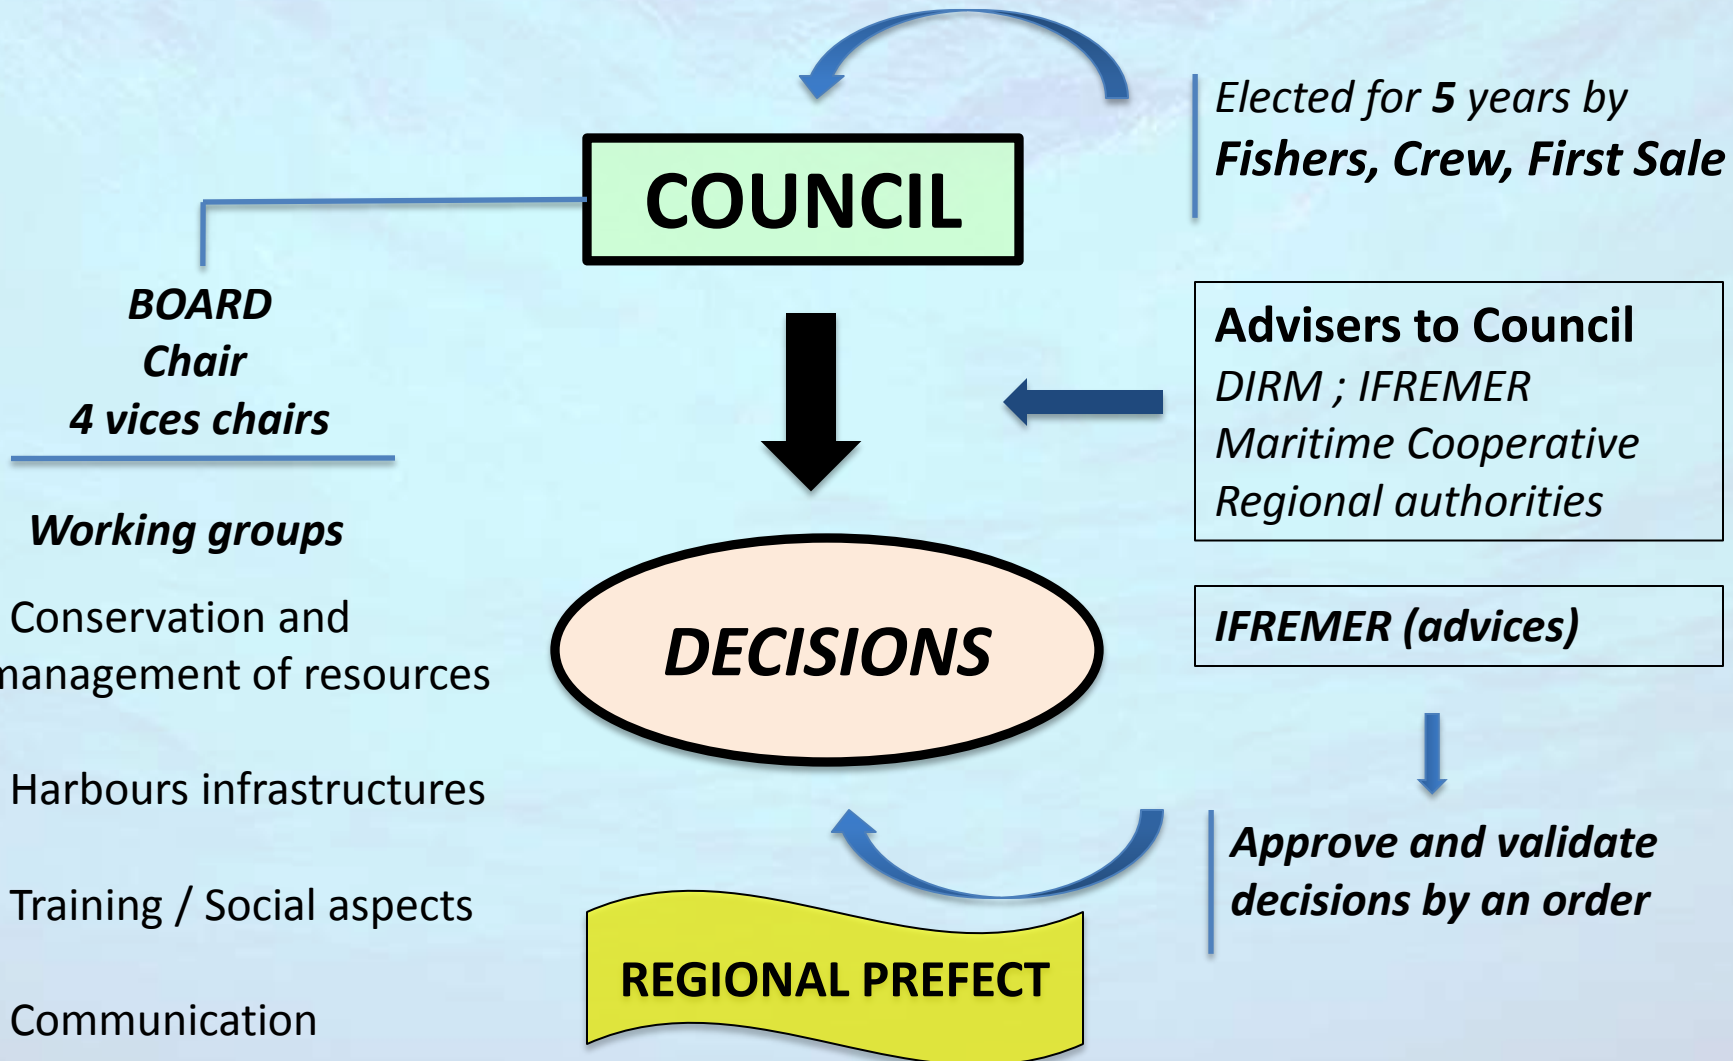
COUNCIL

Elected for 5 years by
Fishers, Crew, First Sale

BOARD
Chair
4 vices chairs

Advisers to Council
DIRM ; IFREMER
Maritime Cooperative
Regional authorities

Working groups

Conservation and management of resources

DECISIONS

IFREMER (advices)

Harbours infrastructures

Approve and validate decisions by an order

Training / Social aspects

REGIONAL PREFECT

Communication